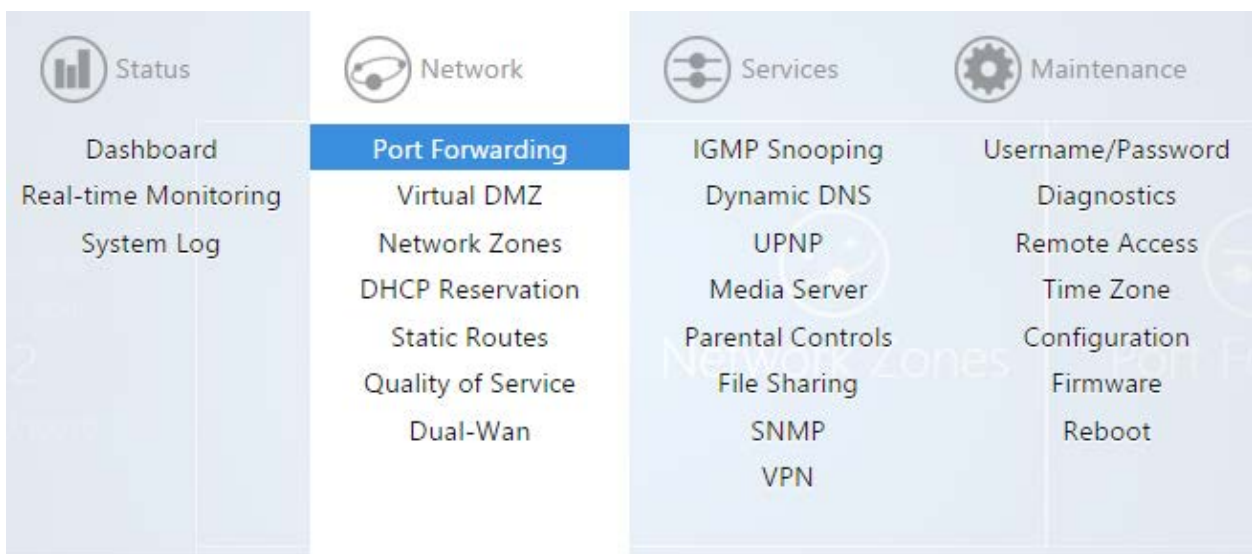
Status

Dashboard
Real-time Monitoring
System Log

Network

Port Forwarding
Virtual DMZ
Network Zones
DHCP Reservation
Static Routes
Quality of Service
Dual-Wan

Services

IGMP Snooping
Dynamic DNS
UPNP
Media Server
Parental Controls
File Sharing
SNMP
VPN

Maintenance

Username/Password
Diagnostics
Remote Access
Time Zone
Configuration
Firmware
Reboot